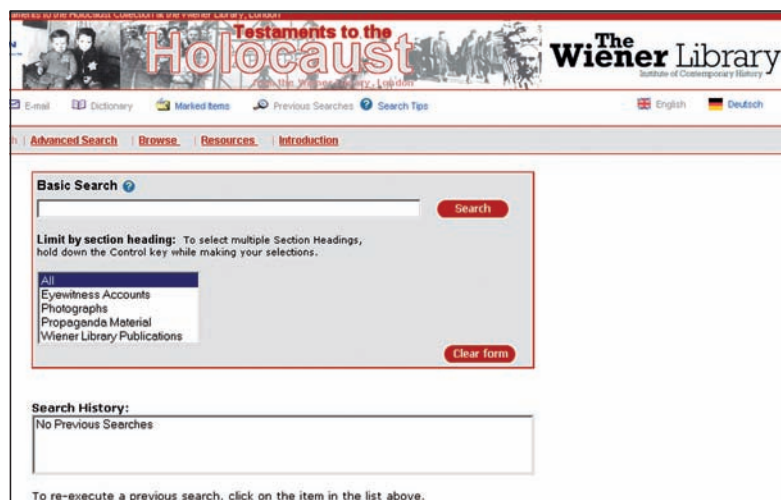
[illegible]ents to the Holocaust Collection at the Wiener Library, London

Testaments to the Holocaust

from the Wiener Library, London

The Wiener Library
Institute of Contemporary History

E-mail | Dictionary | Marked Items | Previous Searches | Search Tips

English | Deutsch

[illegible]h | Advanced Search | Browse | Resources | Introduction

Basic Search

Search

Limit by section heading: To select multiple Section Headings, hold down the Control key while making your selections.

All
Eyewitness Accounts
Photographs
Propaganda Material
Wiener Library Publications

Clear form

Search History:

No Previous Searches

To re-execute a previous search, click on the item in the list above.